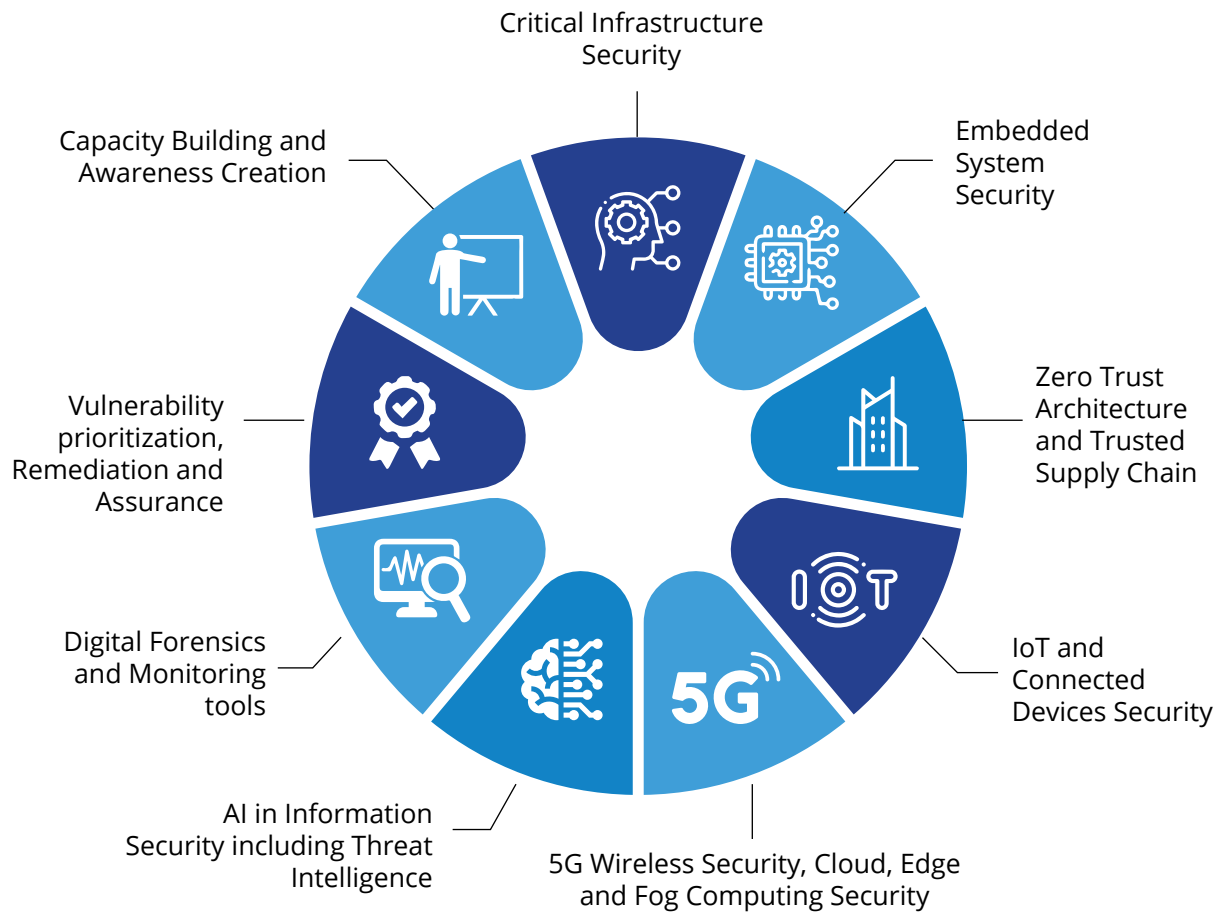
Critical Infrastructure Security

Embedded System Security

Zero Trust Architecture and Trusted Supply Chain

IoT and Connected Devices Security

5G Wireless Security, Cloud, Edge and Fog Computing Security

AI in Information Security including Threat Intelligence

Digital Forensics and Monitoring tools

Vulnerability prioritization, Remediation and Assurance

Capacity Building and Awareness Creation

IOT

5G